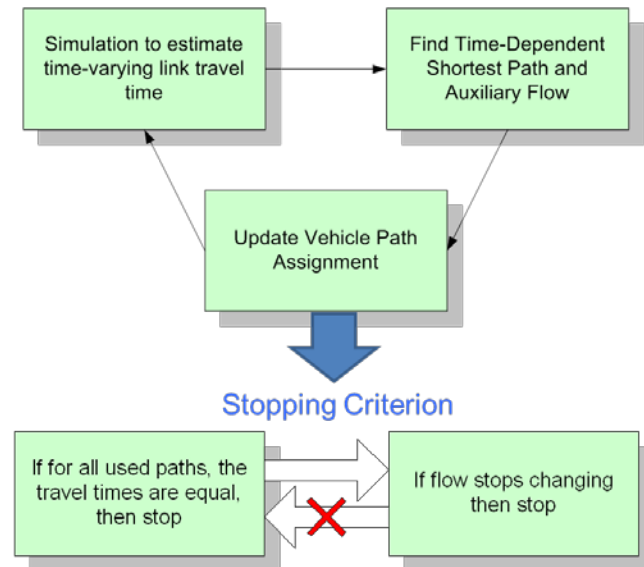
Simulation to estimate time-varying link travel time

Find Time-Dependent Shortest Path and Auxiliary Flow

Update Vehicle Path Assignment

Stopping Criterion

If for all used paths, the travel times are equal, then stop

If flow stops changing then stop